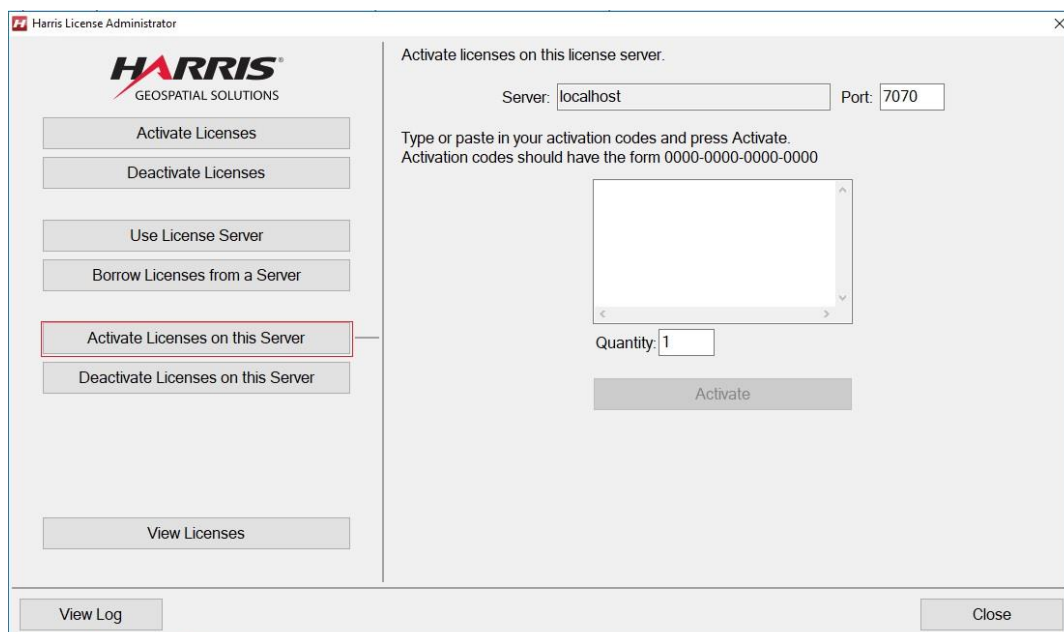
Harris License Administrator

HARRIS
GEOSPATIAL SOLUTIONS

Activate Licenses

Deactivate Licenses

Use License Server

Borrow Licenses from a Server

Activate Licenses on this Server

Deactivate Licenses on this Server

View Licenses

Activate licenses on this license server.

Server: localhost

Port: 7070

Type or paste in your activation codes and press Activate.
Activation codes should have the form 0000-0000-0000-0000

Quantity: 1

Activate

View Log

Close